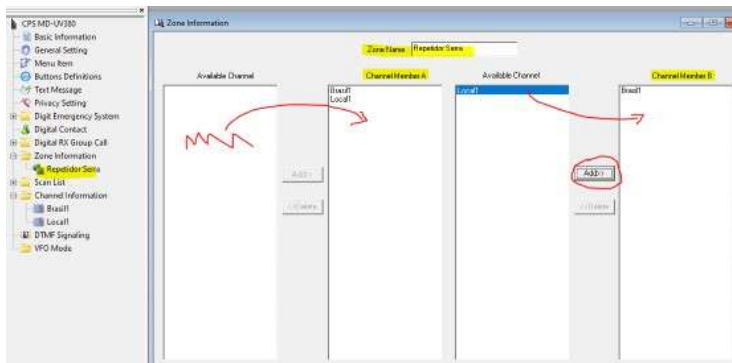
CPS MD-UV380
Basic Information
General Setting
Menu Item
Buttons Definitions
Text Message
Privacy Setting
Digit Emergency System
Digital Contact
Digital RX Group Call
Zone Information
Repetidor Serra
Scan List
Channel Information
Brasil1
Local1
DTMF Signaling
VFO Mode

Zone Information

Zone Name Repetidor Serra

Available Channel
Channel Member A
Brasil1
Local1
Add>
<Delete
Available Channel
Local1
Add>
<Delete
Channel Member B
Brasil1